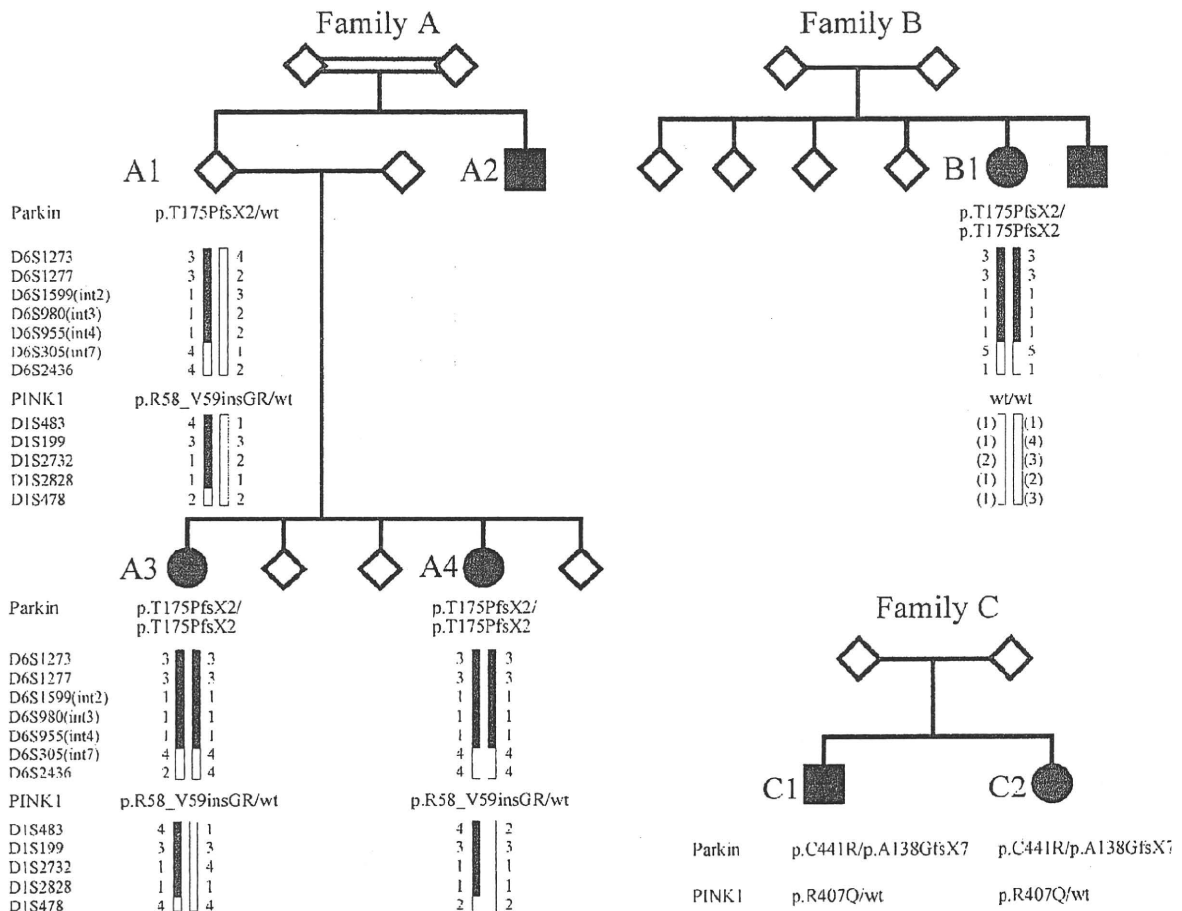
Family A

Family B

A1

A2

B1

Parkin p.T175PfsX2/wt

p.T175PfsX2/ p.T175PfsX2

D6S1273 3 4
D6S1277 3 2
D6S1599(int2) 1 3
D6S980(int3) 1 2
D6S955(int4) 1 2
D6S305(int7) 4 1
D6S2436 4 2

3 3
3 3
1 1
1 1
1 1
5 5
1 1

PINK1 p.R58_V59insGR/wt

wt/wt

D1S483 4 1
D1S199 3 3
D1S2732 1 2
D1S2828 1 1
D1S478 2 2

(1) (1)
(1) (4)
(2) (3)
(1) (2)
(1) (3)

A3

A4

Parkin p.T175PfsX2/ p.T175PfsX2

p.T175PfsX2/ p.T175PfsX2

Family C

D6S1273 3 3
D6S1277 3 3
D6S1599(int2) 1 1
D6S980(int3) 1 1
D6S955(int4) 1 1
D6S305(int7) 4 4
D6S2436 2 4

3 3
3 3
1 1
1 1
1 1
4 4
4 4

C1

C2

PINK1 p.R58_V59insGR/wt

p.R58_V59insGR/wt

D1S483 4 1
D1S199 3 3
D1S2732 1 4
D1S2828 1 1
D1S478 4 4

4 2
3 3
1 1
1 1
2 2

Parkin p.C441R/p.A138GfsX7 p.C441R/p.A138GfsX7

PINK1 p.R407Q/wt p.R407Q/wt